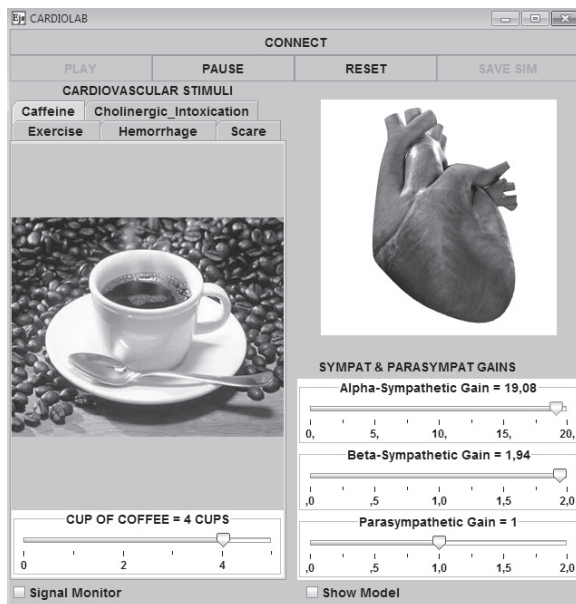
CARDIOLAB

CONNECT

PLAY | PAUSE | RESET | SAVE SIM

CARDIOVASCULAR STIMULI

Caffeine | Cholinergic_Intoxication
Exercise | Hemorrhage | Scare

CUP OF COFFEE = 4 CUPS

0 2 4

SYMPAT & PARASYMPAT GAINS

Alpha-Sympathetic Gain = 19,08

0, 5, 10, 15, 20,

Beta-Sympathetic Gain = 1,94

,0 ,5 1,0 1,5 2,0

Parasympathetic Gain = 1

,0 ,5 1,0 1,5 2,0

Signal Monitor

Show Model